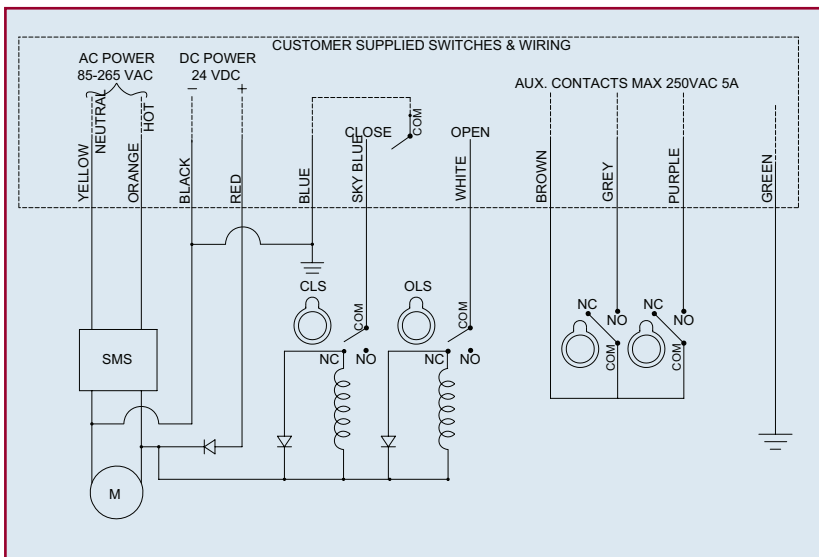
CUSTOMER SUPPLIED SWITCHES & WIRING

AC POWER
85-265 VAC

DC POWER
24 VDC
–
+

AUX. CONTACTS MAX 250VAC 5A

NEUTRAL
HOT
COM
CLOSE
OPEN

YELLOW
ORANGE
BLACK
RED
BLUE
SKY BLUE
WHITE
BROWN
GREY
PURPLE
GREEN

CLS
OLS
COM
COM
NC
NO
NC
NO
NC
NO
NC
NO
COM
COM

SMS

M